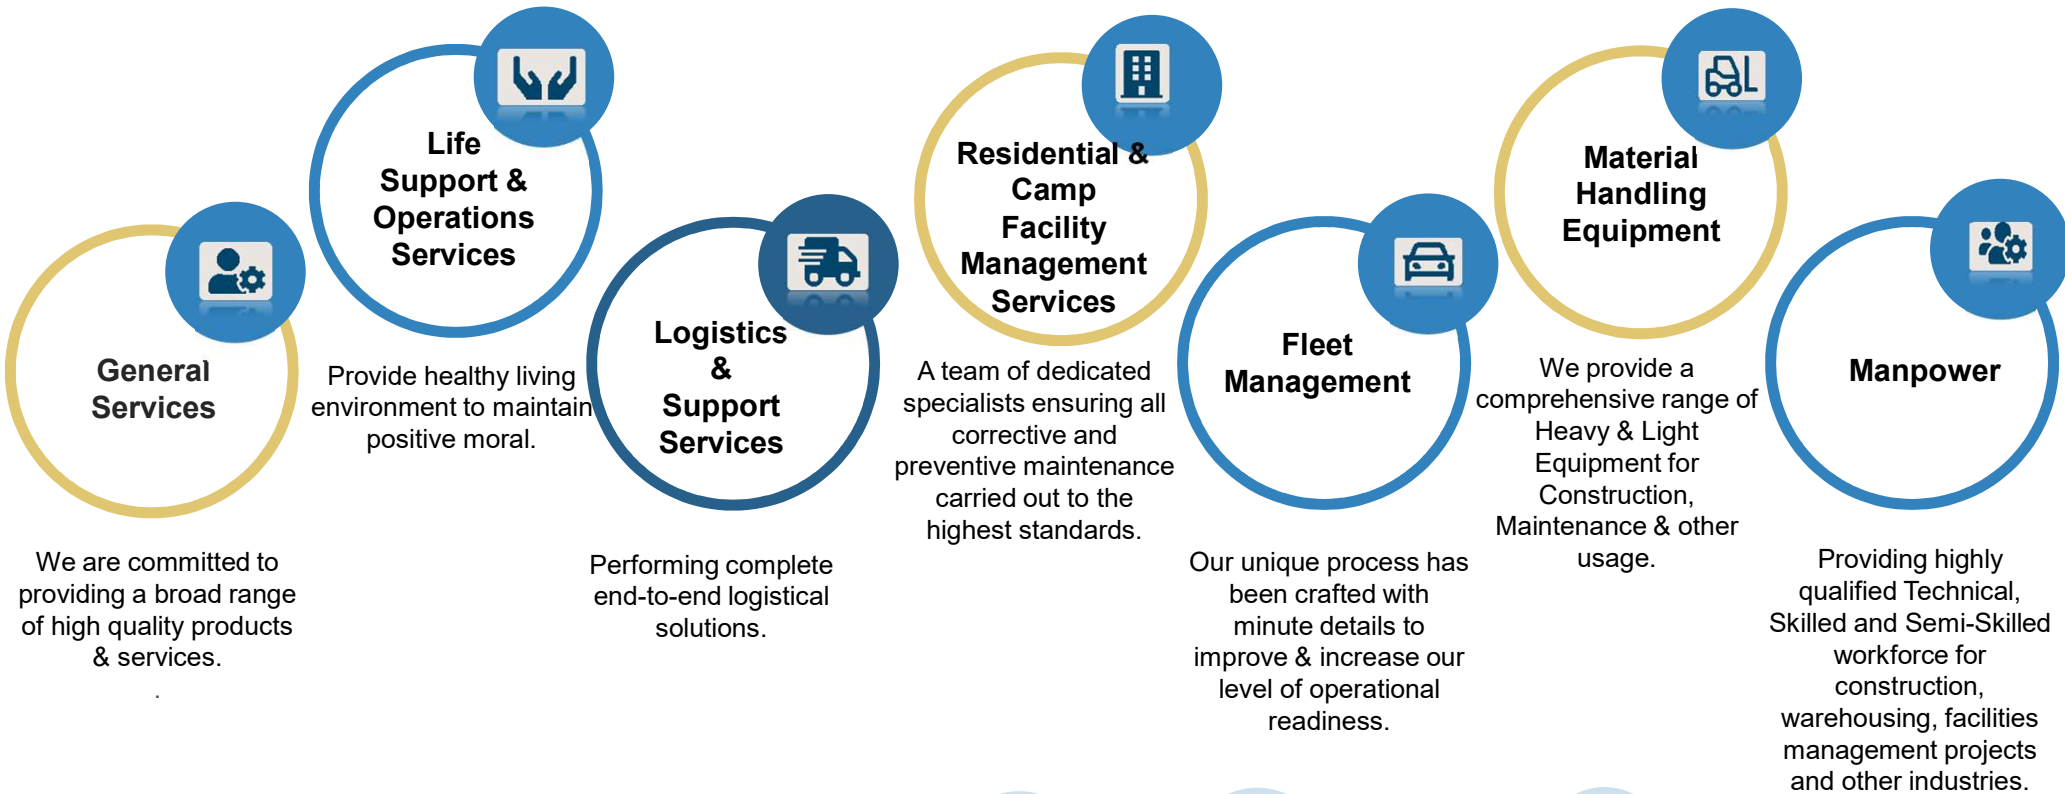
General Services

We are committed to providing a broad range of high quality products & services.

Life Support & Operations Services

Provide healthy living environment to maintain positive moral.

Logistics & Support Services

Performing complete end-to-end logistical solutions.

Residential & Camp Facility Management Services

A team of dedicated specialists ensuring all corrective and preventive maintenance carried out to the highest standards.

Fleet Management

Our unique process has been crafted with minute details to improve & increase our level of operational readiness.

Material Handling Equipment

We provide a comprehensive range of Heavy & Light Equipment for Construction, Maintenance & other usage.

Manpower

Providing highly qualified Technical, Skilled and Semi-Skilled workforce for construction, warehousing, facilities management projects and other industries.